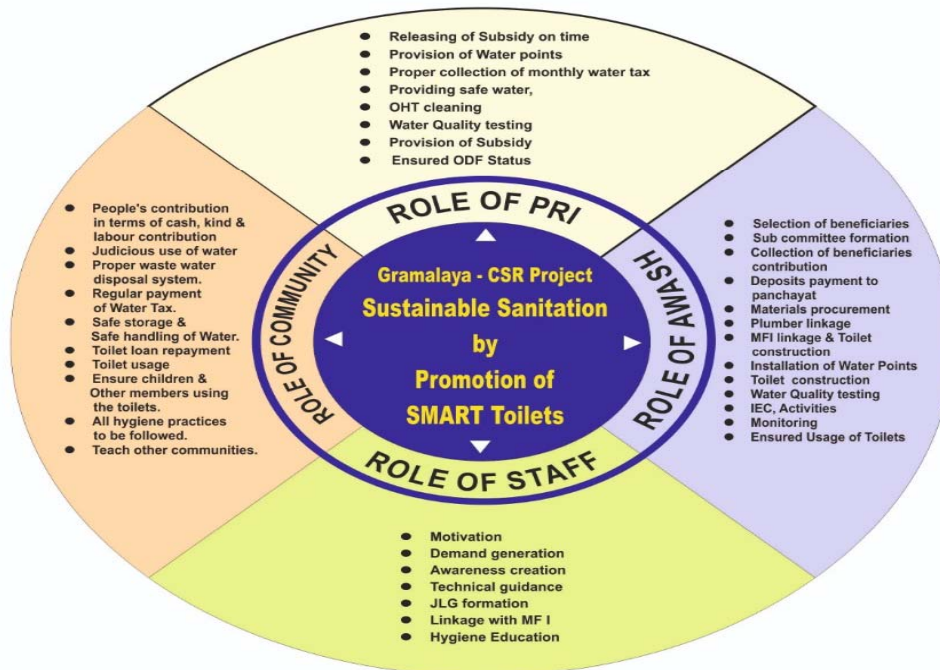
- Releasing of Subsidy on time
- Provision of Water points
- Proper collection of monthly water tax
- Providing safe water,
- OHT cleaning
- Water Quality testing
- Provision of Subsidy
- Ensured ODF Status

ROLE OF PRI

- People's contribution in terms of cash, kind & labour contribution
- Judicious use of water
- Proper waste water disposal system.
- Regular payment of Water Tax.
- Safe storage & Safe handling of Water.
- Toilet loan repayment
- Toilet usage
- Ensure children & Other members using the toilets.
- All hygiene practices to be followed.
- Teach other communities.

ROLE OF COMMUNITY

Gramalaya - CSR Project
Sustainable Sanitation by Promotion of SMART Toilets

ROLE OF AWASH

- Selection of beneficiaries
- Sub committee formation
- Collection of beneficiaries contribution
- Deposits payment to panchayat
- Materials procurement
- Plumber linkage
- MFI linkage & Toilet construction
- Installation of Water Points
- Toilet construction
- Water Quality testing
- IEC, Activities
- Monitoring
- Ensured Usage of Toilets

ROLE OF STAFF

- Motivation
- Demand generation
- Awareness creation
- Technical guidance
- JLG formation
- Linkage with MF I
- Hygiene Education